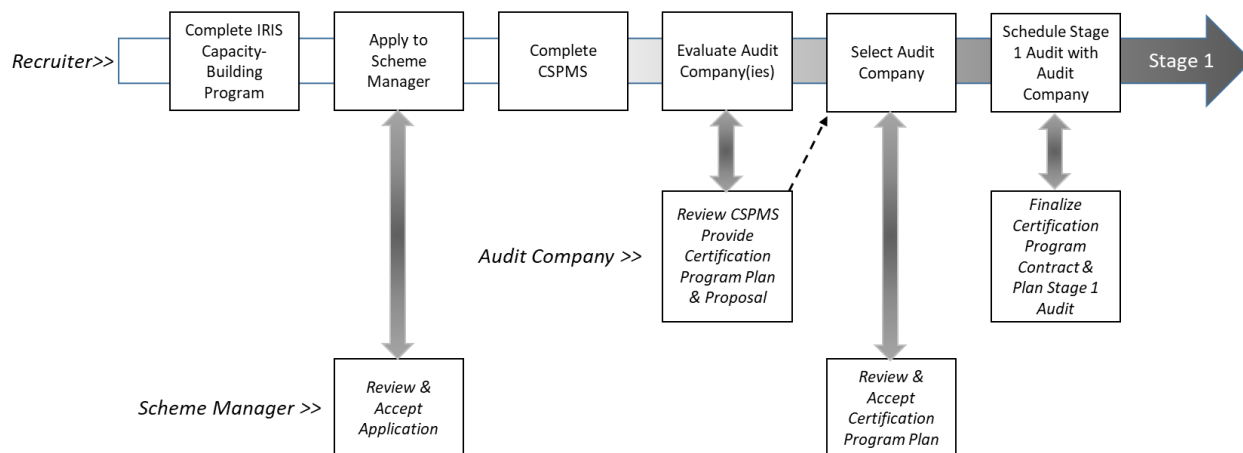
Recruiter>>

Complete IRIS Capacity-Building Program

Apply to Scheme Manager

Complete CSPMS

Evaluate Audit Company(ies)

Select Audit Company

Schedule Stage 1 Audit with Audit Company

Stage 1

Audit Company >>

Review CSPMS Provide Certification Program Plan & Proposal

Finalize Certification Program Contract & Plan Stage 1 Audit

Scheme Manager >>

Review & Accept Application

Review & Accept Certification Program Plan